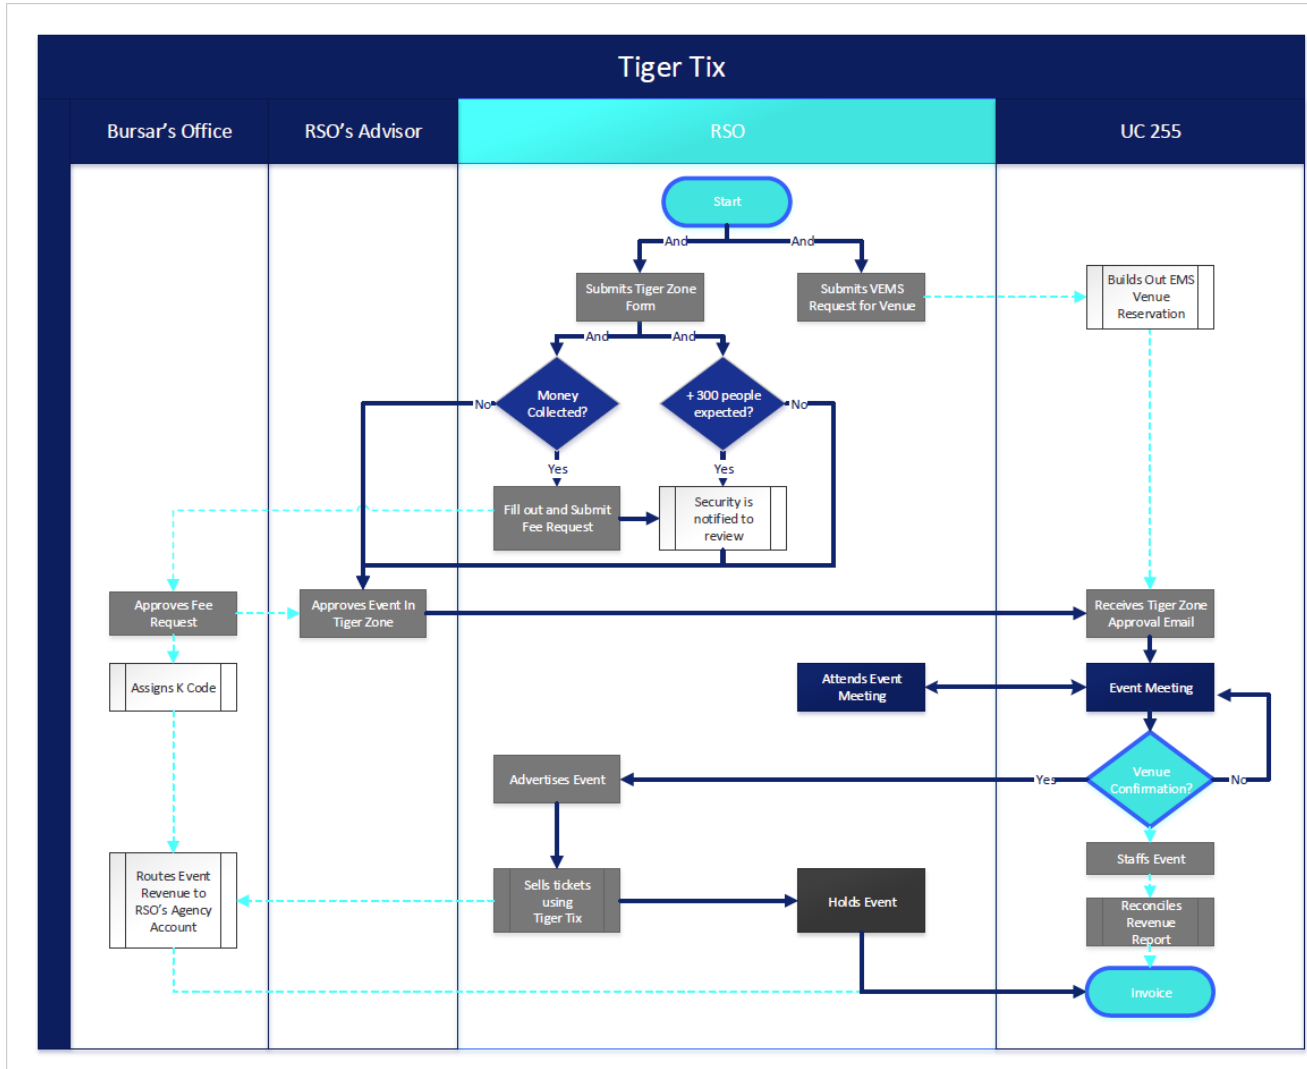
Tiger Tix

Bursar's Office

RSO's Advisor

RSO

UC 255

Start

And

And

Submits Tiger Zone Form

Submits VEMS Request for Venue

Builds Out EMS Venue Reservation

And

And

Money Collected?

No

+300 people expected?

No

Yes

Yes

Fill out and Submit Fee Request

Security is notified to review

Approves Fee Request

Approves Event In Tiger Zone

Receives Tiger Zone Approval Email

Assigns K Code

Attends Event Meeting

Event Meeting

Advertises Event

Yes

Venue Confirmation?

No

Staffs Event

Routes Event Revenue to RSO's Agency Account

Sells tickets using Tiger Tix

Holds Event

Reconciles Revenue Report

Invoice